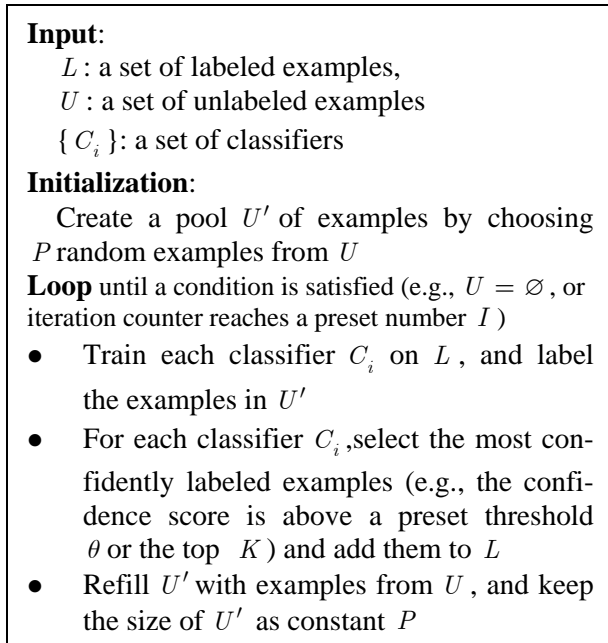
**Input**:

$L$ : a set of labeled examples,

$U$ : a set of unlabeled examples

{ $C_i$ }: a set of classifiers

**Initialization**:

Create a pool $U'$ of examples by choosing $P$ random examples from $U$

**Loop** until a condition is satisfied (e.g., $U = \varnothing$ , or iteration counter reaches a preset number $I$ )

- Train each classifier $C_i$ on $L$ , and label the examples in $U'$
- For each classifier $C_i$ ,select the most confidently labeled examples (e.g., the confidence score is above a preset threshold $\theta$ or the top $K$ ) and add them to $L$
- Refill $U'$ with examples from $U$ , and keep the size of $U'$ as constant $P$